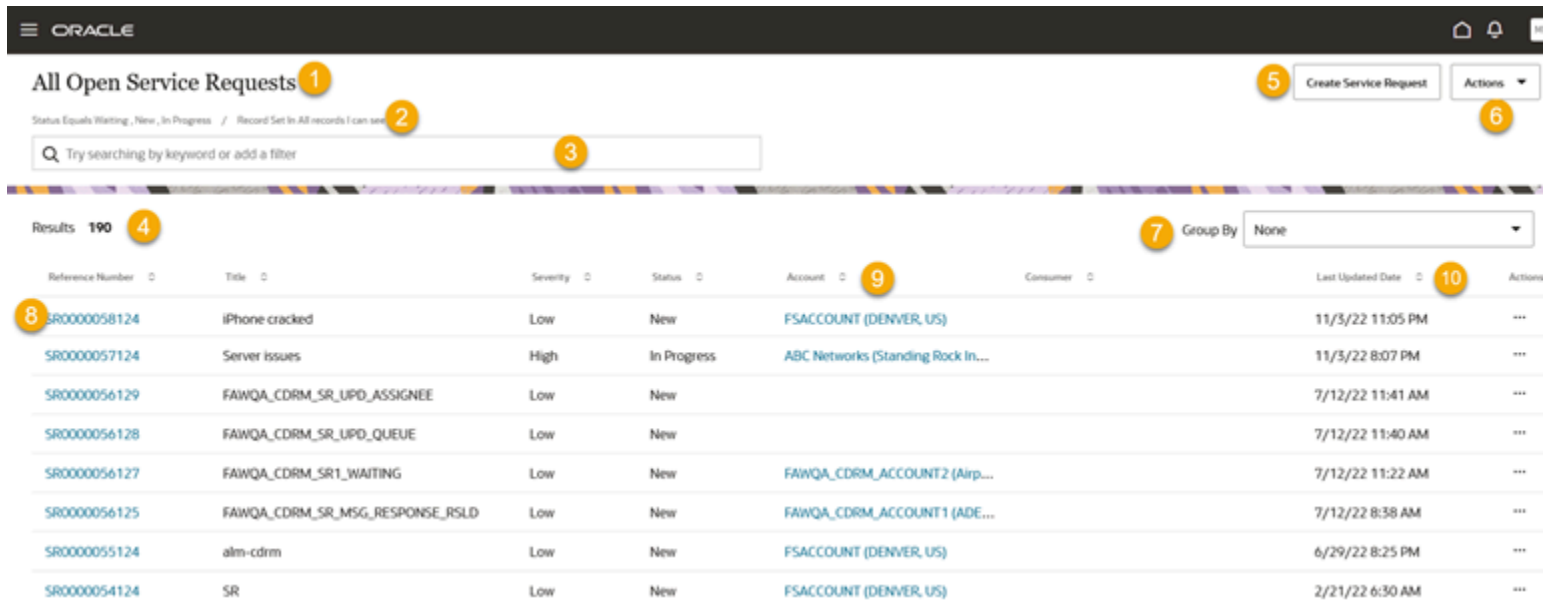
ORACLE

All Open Service Requests 1

Status Equals Waiting , New , In Progress / Record Set In All records I can see 2

Try searching by keyword or add a filter 3

5 Create Service Request

Actions

6

Results 190 4

7 Group By None

| Reference Number | Title | Severity | Status | Account 9 | Consumer | Last Updated Date 10 | Actions |
|---|---|---|---|---|---|---|---|
| 8 SR0000058124 | iPhone cracked | Low | New | FSACCOUNT (DENVER, US) | | 11/3/22 11:05 PM | ··· |
| SR0000057124 | Server issues | High | In Progress | ABC Networks (Standing Rock In... | | 11/3/22 8:07 PM | ··· |
| SR0000056129 | FAWQA_CDRM_SR_UPD_ASSIGNEE | Low | New | | | 7/12/22 11:41 AM | ··· |
| SR0000056128 | FAWQA_CDRM_SR_UPD_QUEUE | Low | New | | | 7/12/22 11:40 AM | ··· |
| SR0000056127 | FAWQA_CDRM_SR1_WAITING | Low | New | FAWQA_CDRM_ACCOUNT2 (Airp... | | 7/12/22 11:22 AM | ··· |
| SR0000056125 | FAWQA_CDRM_SR_MSG_RESPONSE_RSLD | Low | New | FAWQA_CDRM_ACCOUNT1 (ADE... | | 7/12/22 8:38 AM | ··· |
| SR0000055124 | alm-cdrm | Low | New | FSACCOUNT (DENVER, US) | | 6/29/22 8:25 PM | ··· |
| SR0000054124 | SR | Low | New | FSACCOUNT (DENVER, US) | | 2/21/22 6:30 AM | ··· |